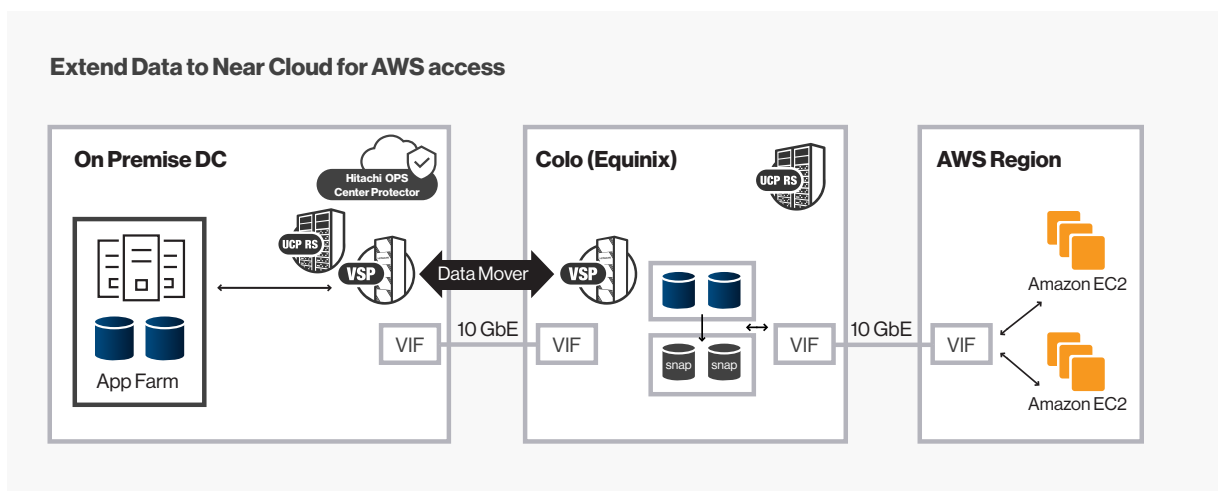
Extend Data to Near Cloud for AWS access

On Premise DC

Hitachi OPS Center Protector

UCP RS

VSP

App Farm

VIF

Data Mover

10 GbE

Colo (Equinix)

UCP RS

VSP

VIF

snap

snap

VIF

10 GbE

AWS Region

VIF

Amazon EC2

Amazon EC2